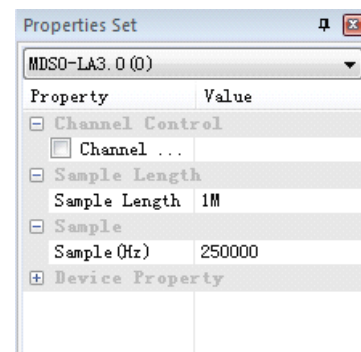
Properties Set

MDSO-LA3.0(0)

| Property | Value |
|---|---|
| ⊟ Channel Control | |
| Channel ... | |
| ⊟ Sample Length | |
| Sample Length | 1M |
| ⊟ Sample | |
| Sample(Hz) | 250000 |
| ⊞ Device Property | |